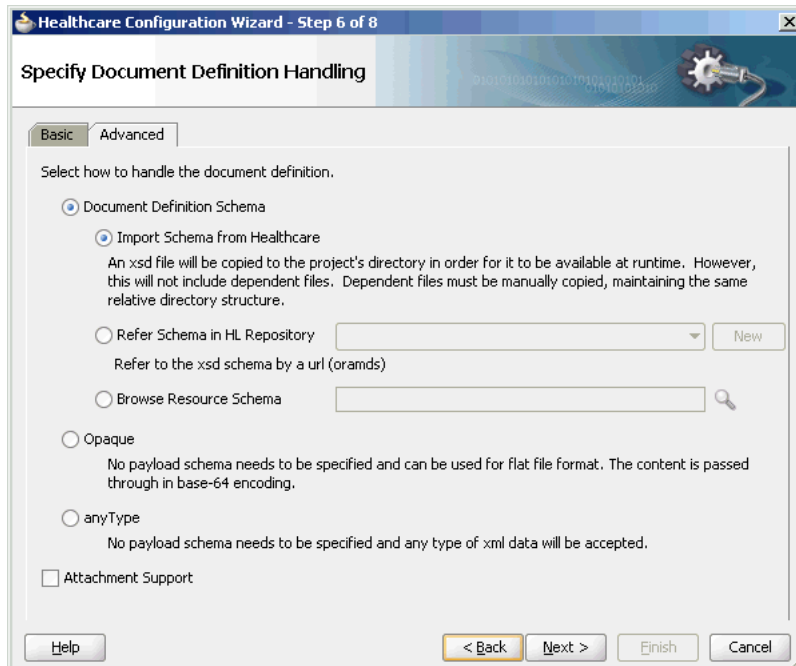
Healthcare Configuration Wizard - Step 6 of 8

Specify Document Definition Handling

Basic Advanced

Select how to handle the document definition.

Document Definition Schema

Import Schema from Healthcare

An xsd file will be copied to the project's directory in order for it to be available at runtime. However, this will not include dependent files. Dependent files must be manually copied, maintaining the same relative directory structure.

Refer Schema in HL Repository

New

Refer to the xsd schema by a url (oramds)

Browse Resource Schema

Opaque

No payload schema needs to be specified and can be used for flat file format. The content is passed through in base-64 encoding.

anyType

No payload schema needs to be specified and any type of xml data will be accepted.

Attachment Support

Help

< Back

Next >

Finish

Cancel